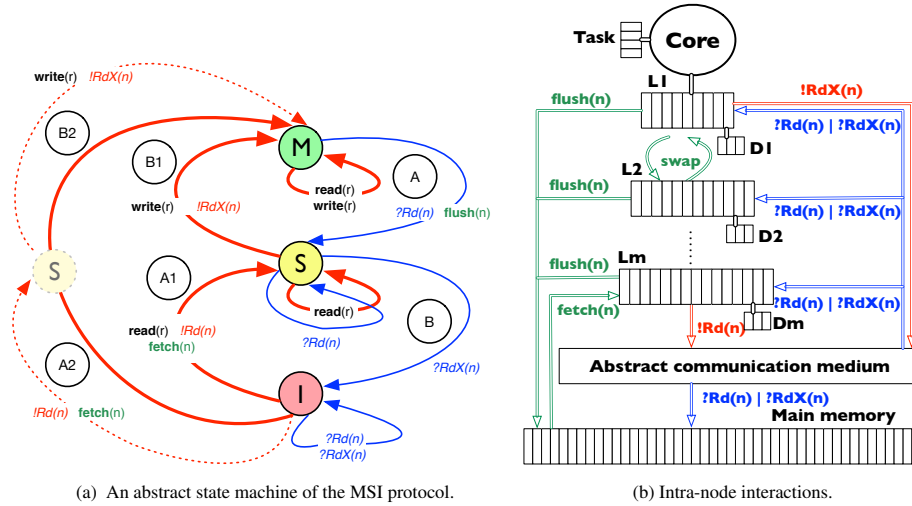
write(r) !RdX(n)

B2

M

B1

A

write(r) !RdX(n)

read(r)
write(r)

?Rd(n) flush(n)

S

S

A1

read(r)

read(r) !Rd(n)
fetch(n)

?Rd(n)

B

A2

?RdX(n)

I

!Rd(n) fetch(n)

?Rd(n)
?RdX(n)

(a) An abstract state machine of the MSI protocol.

Task

Core

L1

!RdX(n)

flush(n)

?Rd(n) | ?RdX(n)

D1

swap

L2

flush(n)

?Rd(n) | ?RdX(n)

D2

Lm

flush(n)

?Rd(n) | ?RdX(n)

fetch(n)

!Rd(n)

Dm

Abstract communication medium

?Rd(n) | ?RdX(n)

Main memory

(b) Intra-node interactions.